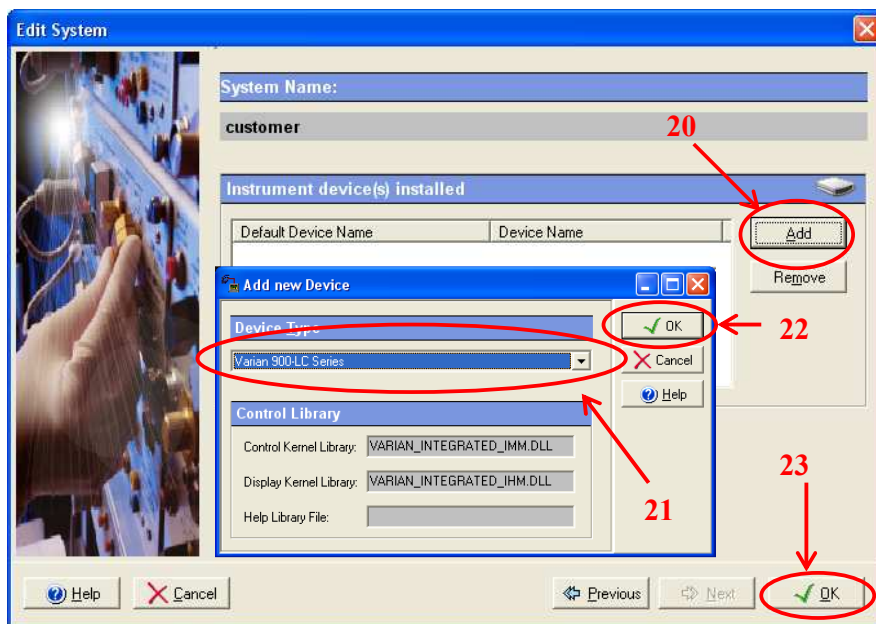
Edit System

System Name:

customer

20

Instrument device(s) installed

| Default Device Name | Device Name |
|---|---|

Add

Remove

Add new Device

Device Type

Varian 900-LC Series

OK

22

Cancel

Help

Control Library

Control Kernel Library: VARIAN_INTEGRATED_IMM.DLL

Display Kernel Library: VARIAN_INTEGRATED_IHM.DLL

Help Library File:

21

23

Help

Cancel

Previous

Next

OK